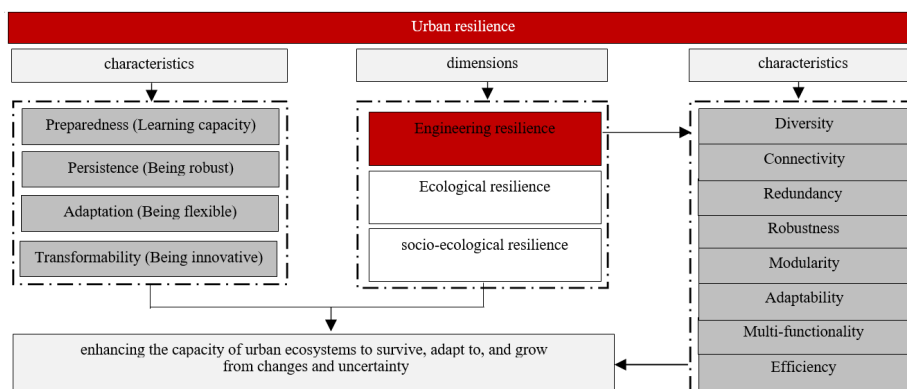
Urban resilience

characteristics

Preparedness (Learning capacity)

Persistence (Being robust)

Adaptation (Being flexible)

Transformability (Being innovative)

dimensions

Engineering resilience

Ecological resilience

socio-ecological resilience

characteristics

Diversity

Connectivity

Redundancy

Robustness

Modularity

Adaptability

Multi-functionality

Efficiency

enhancing the capacity of urban ecosystems to survive, adapt to, and grow from changes and uncertainty